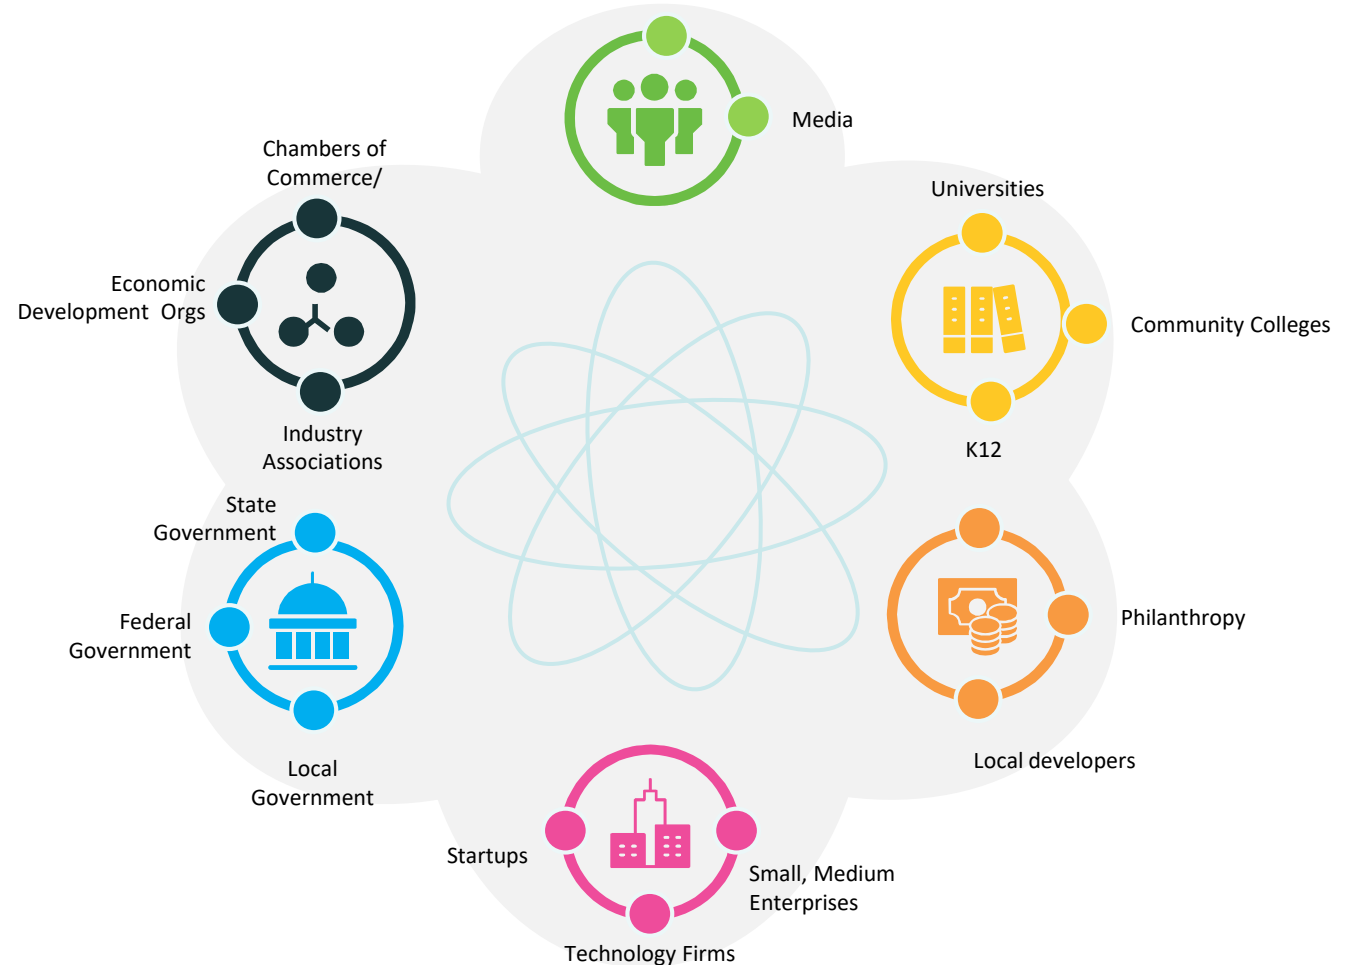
Media

Chambers of Commerce/

Universities

Economic Development Orgs

Community Colleges

Industry Associations

K12

State Government

Federal Government

Philanthropy

Local Government

Local developers

Startups

Small, Medium Enterprises

Technology Firms